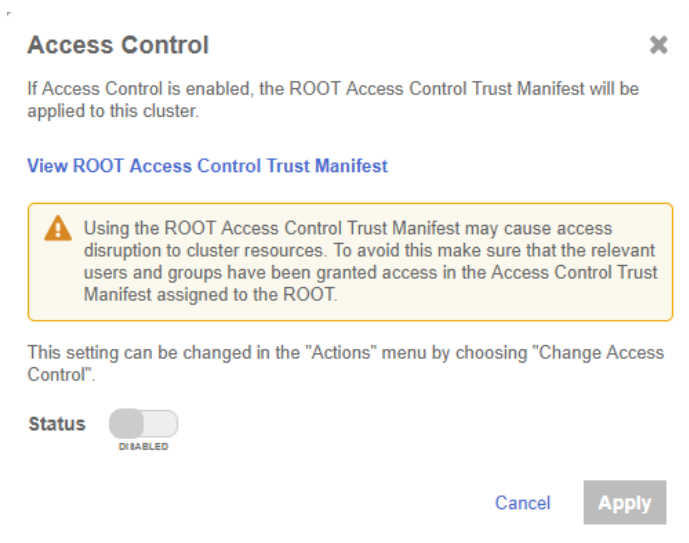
Access Control

If Access Control is enabled, the ROOT Access Control Trust Manifest will be applied to this cluster.

View ROOT Access Control Trust Manifest

Using the ROOT Access Control Trust Manifest may cause access disruption to cluster resources. To avoid this make sure that the relevant users and groups have been granted access in the Access Control Trust Manifest assigned to the ROOT.

This setting can be changed in the "Actions" menu by choosing "Change Access Control".

Status

DISABLED

Cancel

Apply